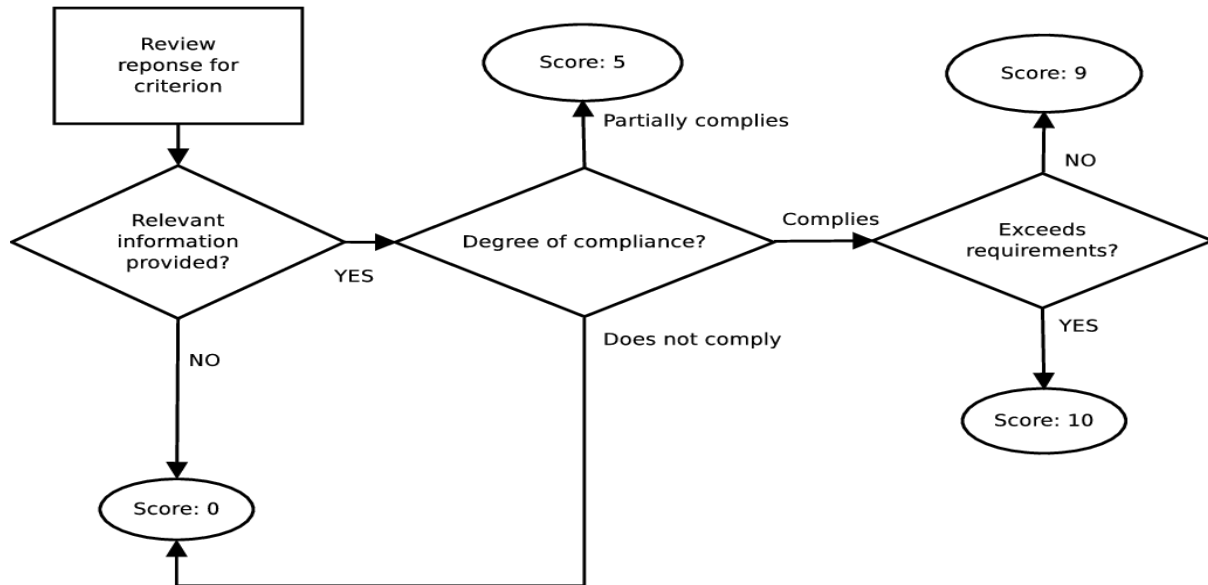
Review reponse for criterion

Relevant information provided?

YES

NO

Score: 0

Degree of compliance?

Partially complies

Score: 5

Complies

Does not comply

Exceeds requirements?

NO

Score: 9

YES

Score: 10